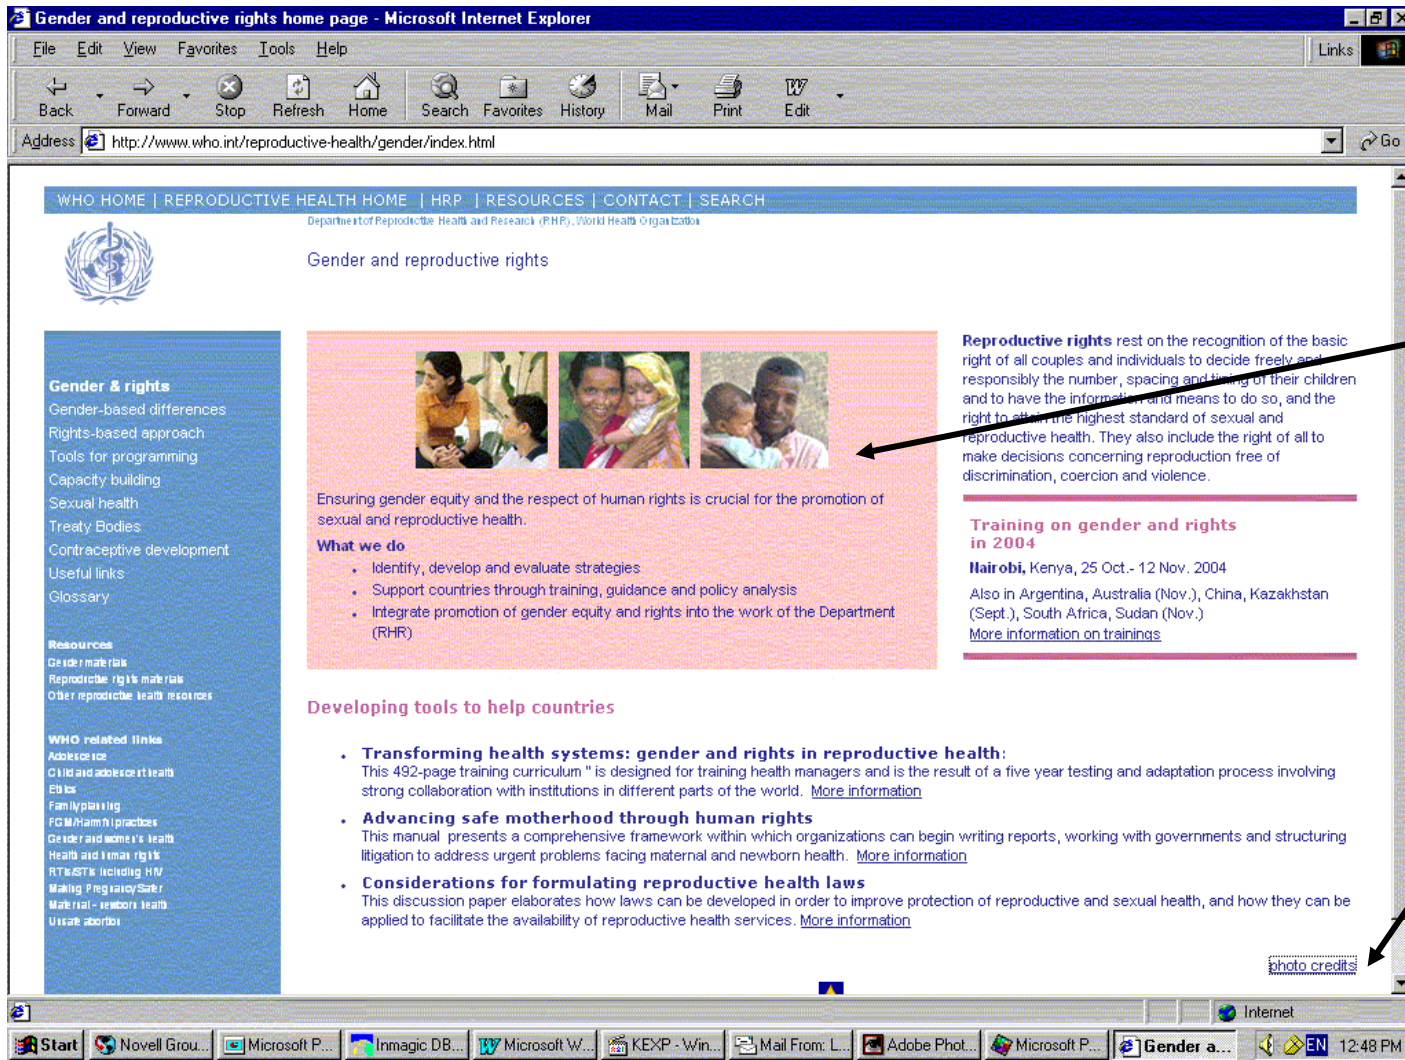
Gender and reproductive rights home page - Microsoft Internet Explorer

File Edit View Favorites Tools Help

Links

Back Forward Stop Refresh Home Search Favorites History Mail Print Edit

Address http://www.who.int/reproductive-health/gender/index.html Go

WHO HOME | REPRODUCTIVE HEALTH HOME | HRP | RESOURCES | CONTACT | SEARCH

Department of Reproductive Health and Research (RHR), World Health Organization

Gender and reproductive rights

Gender & rights
Gender-based differences
Rights-based approach
Tools for programming
Capacity building
Sexual health
Treaty Bodies
Contraceptive development
Useful links
Glossary

Resources
Gender materials
Reproductive rights materials
Other reproductive health resources

WHO related links
Adolescence
Child and adolescent health
Ethics
Family planning
FGM/Harmful practices
Gender and women's health
Health and human rights
RTIs/STIs including HIV
Making Pregnancy Safer
Maternal - newborn health
Unsafe abortion

Ensuring gender equity and the respect of human rights is crucial for the promotion of sexual and reproductive health.

What we do
• Identify, develop and evaluate strategies
• Support countries through training, guidance and policy analysis
• Integrate promotion of gender equity and rights into the work of the Department (RHR)

Reproductive rights rest on the recognition of the basic right of all couples and individuals to decide freely and responsibly the number, spacing and timing of their children and to have the information and means to do so, and the right to attain the highest standard of sexual and reproductive health. They also include the right of all to make decisions concerning reproduction free of discrimination, coercion and violence.

Training on gender and rights in 2004
Nairobi, Kenya, 25 Oct.- 12 Nov. 2004
Also in Argentina, Australia (Nov.), China, Kazakhstan (Sept.), South Africa, Sudan (Nov.)
More information on trainings

Developing tools to help countries

• Transforming health systems: gender and rights in reproductive health:
This 492-page training curriculum " is designed for training health managers and is the result of a five year testing and adaptation process involving strong collaboration with institutions in different parts of the world. More information

• Advancing safe motherhood through human rights
This manual presents a comprehensive framework within which organizations can begin writing reports, working with governments and structuring litigation to address urgent problems facing maternal and newborn health. More information

• Considerations for formulating reproductive health laws
This discussion paper elaborates how laws can be developed in order to improve protection of reproductive and sexual health, and how they can be applied to facilitate the availability of reproductive health services. More information

photo credits

Internet

Start | Novell Grou... | Microsoft P... | Inmagic DB... | Microsoft W... | KEXP - Win... | Mail From: L... | Adobe Phot... | Microsoft P... | Gender a... | EN 12:48 PM